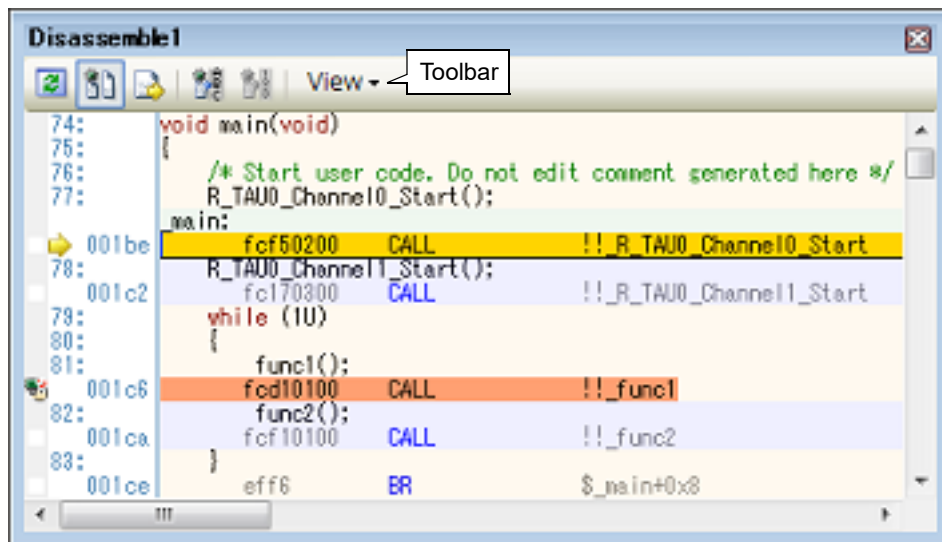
Disassemble1

View ▾ Toolbar

74: void main(void)
75: {
76: /* Start user code. Do not edit comment generated here */
77: R_TAU0_Channel0_Start();
_main:
001be fcf50200 CALL !!_R_TAU0_Channel0_Start
78: R_TAU0_Channel1_Start();
001c2 fc170300 CALL !!_R_TAU0_Channel1_Start
79: while (1U)
80: {
81: func1();
001c6 fcd10100 CALL !!_func1
82: func2();
001ca fcf10100 CALL !!_func2
83: }
001ce eff6 BR $_main+0x8